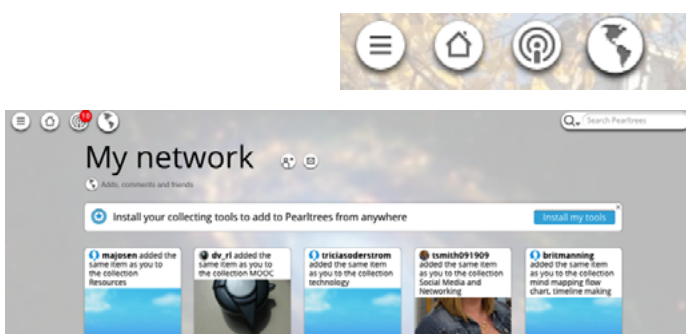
10

Search Pearltrees

My network

Adds, comments and friends

Install your collecting tools to add to Pearltrees from anywhere

Install my tools

majosen added the same item as you to the collection Resources

dv_rl added the same item as you to the collection MOOC

triciasoderstrom added the same item as you to the collection technology

tsmith091909 added the same item as you to the collection Social Media and Networking

britmanning added the same item as you to the collection mind mapping flow chart, timeline making